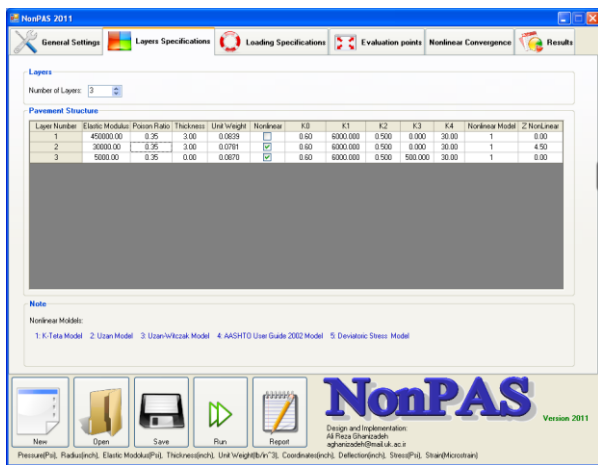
NonPAS 2011

General Settings | Layers Specifications | Loading Specifications | Evaluation points | Nonlinear Convergence | Results

Layers

Number of Layers: 3

Pavement Structure

| Layer Number | Elastic Modulus | Poison Ratio | Thickness | Unit Weight | Nonlinear | K0 | K1 | K2 | K3 | K4 | Nonlinear Model | Z NonLinear |
|---|---|---|---|---|---|---|---|---|---|---|---|---|
| 1 | 450000.00 | 0.35 | 3.00 | 0.0839 | ☐ | 0.60 | 6000.000 | 0.500 | 0.000 | 30.00 | 1 | 0.00 |
| 2 | 30000.00 | 0.35 | 3.00 | 0.0781 | ☑ | 0.60 | 6000.000 | 0.500 | 0.000 | 30.00 | 1 | 4.50 |
| 3 | 5000.00 | 0.35 | 0.00 | 0.0870 | ☑ | 0.60 | 6000.000 | 0.500 | 500.000 | 30.00 | 1 | 0.00 |

Note

Nonlinear Moldels:

1: K-Teta Model 2: Uzan Model 3: Uzan-Witczak Model 4: AASHTO User Guide 2002 Model 5: Deviatoic Stress Model

New Open Save Run Report

NonPAS

Version 2011

Design and Implementation:
Ali Reza Ghanizadeh
aghanizadeh@mail.uk.ac.ir

Pressure(Psi), Radius(inch), Elastic Modulus(Psi), Thickness(inch), Unit Weight(lb/in^3), Coordinates(inch), Deflection(inch), Stress(Psi), Strain(Microstrain)